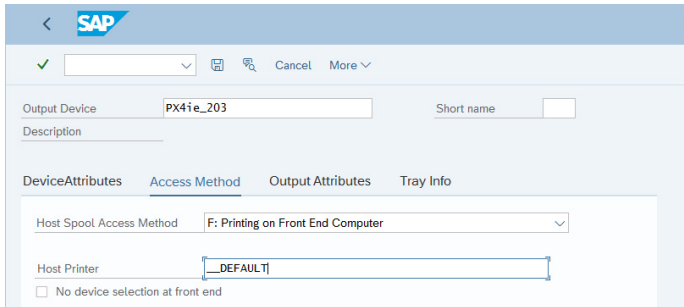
SAP

Cancel More

Output Device PX4ie_203

Short name

Description

DeviceAttributes Access Method Output Attributes Tray Info

Host Spool Access Method F: Printing on Front End Computer

Host Printer __DEFAULT

No device selection at front end